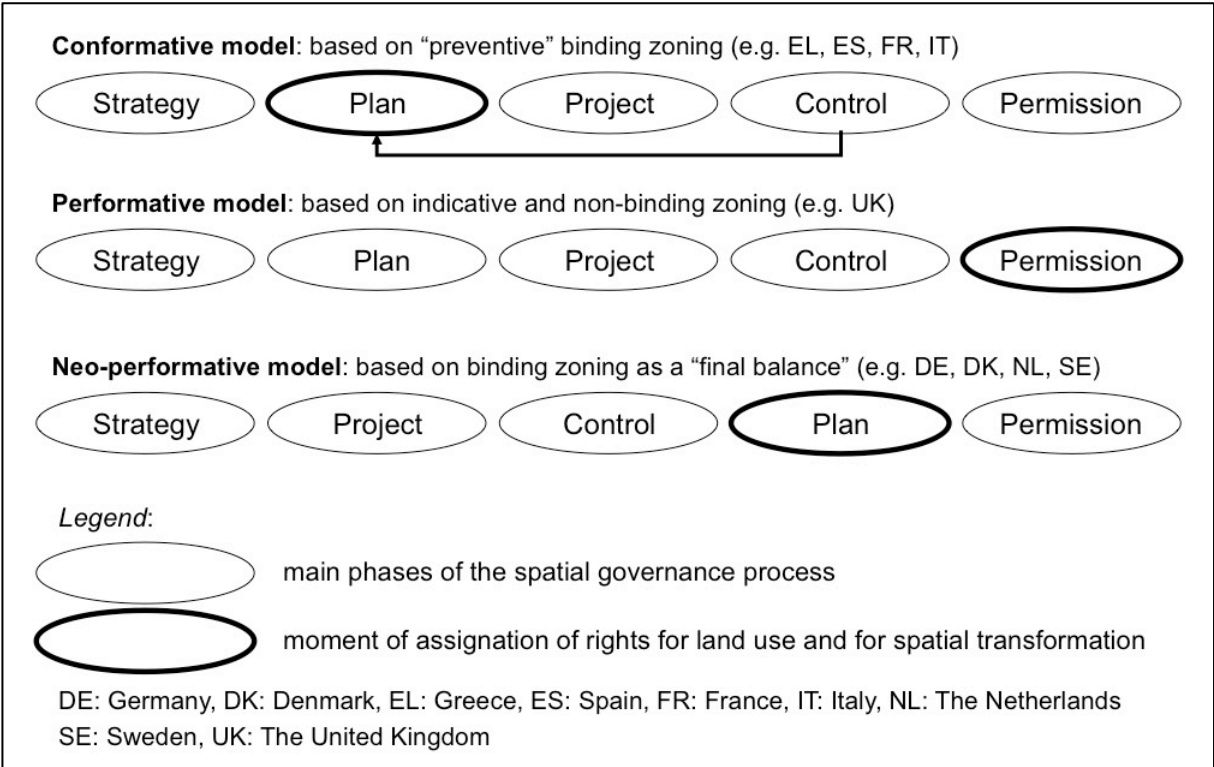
**Conformative model**: based on “preventive” binding zoning (e.g. EL, ES, FR, IT)

Strategy | Plan | Project | Control | Permission

**Performative model**: based on indicative and non-binding zoning (e.g. UK)

Strategy | Plan | Project | Control | Permission

**Neo-performative model**: based on binding zoning as a “final balance” (e.g. DE, DK, NL, SE)

Strategy | Project | Control | Plan | Permission

*Legend*:

main phases of the spatial governance process

moment of assignation of rights for land use and for spatial transformation

DE: Germany, DK: Denmark, EL: Greece, ES: Spain, FR: France, IT: Italy, NL: The Netherlands
SE: Sweden, UK: The United Kingdom